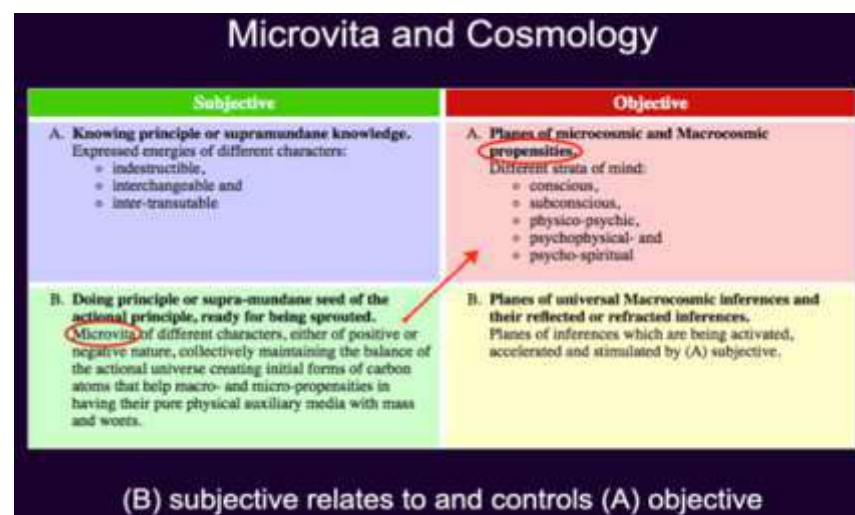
Microvita and Cosmology

| Subjective | Objective |
|---|---|
| A. **Knowing principle or supramundane knowledge.** Expressed energies of different characters: • indestructible, • interchangeable and • inter-transutable | A. **Planes of microcosmic and Macrocosmic propensities.** Different strata of mind: • conscious, • subconscious, • physico-psychic, • psychophysical- and • psycho-spiritual |
| B. **Doing principle or supra-mundane seed of the actional principle, ready for being sprouted.** Microvita of different characters, either of positive or negative nature, collectively maintaining the balance of the actional universe creating initial forms of carbon atoms that help macro- and micro-propensities in having their pure physical auxiliary media with mass and woes. | B. **Planes of universal Macrocosmic inferences and their reflected or refracted inferences.** Planes of inferences which are being activated, accelerated and stimulated by (A) subjective. |

(B) subjective relates to and controls (A) objective